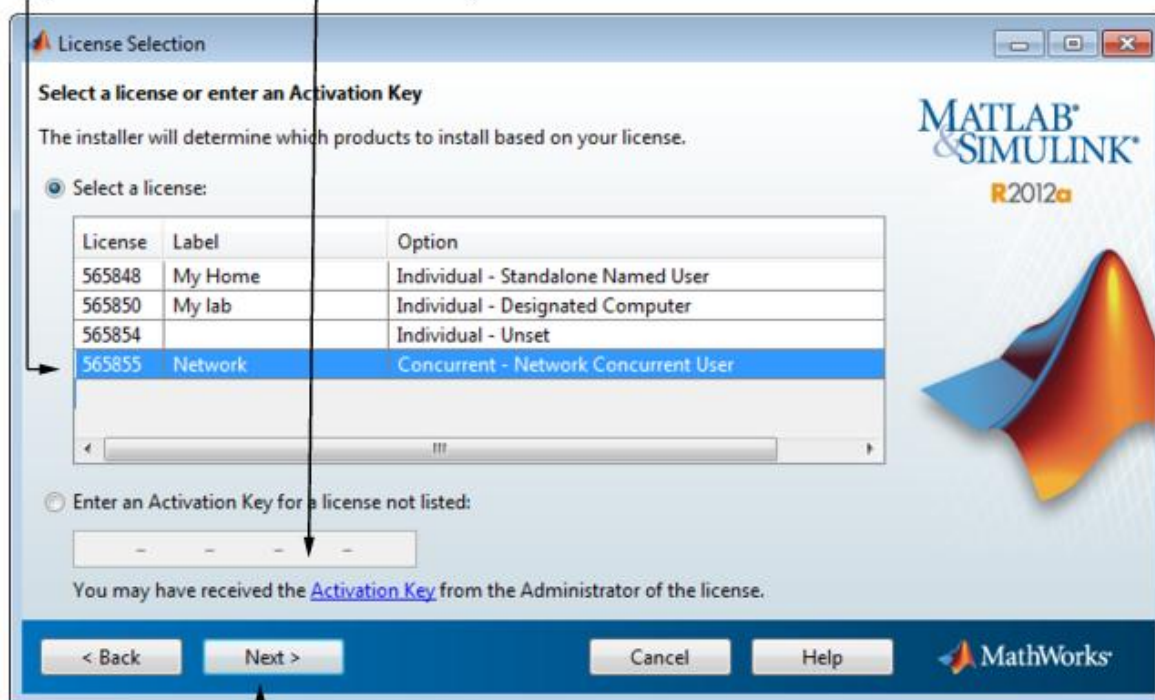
License Selection

Select a license or enter an Activation Key

The installer will determine which products to install based on your license.

MATLAB® & SIMULINK®
R2012a

Select a license:

| License | Label | Option |
|---|---|---|
| 565848 | My Home | Individual - Standalone Named User |
| 565850 | My lab | Individual - Designated Computer |
| 565854 | | Individual - Unset |
| 565855 | Network | Concurrent - Network Concurrent User |

Enter an Activation Key for a license not listed:

You may have received the Activation Key from the Administrator of the license.

< Back   Next >   Cancel   Help   MathWorks®